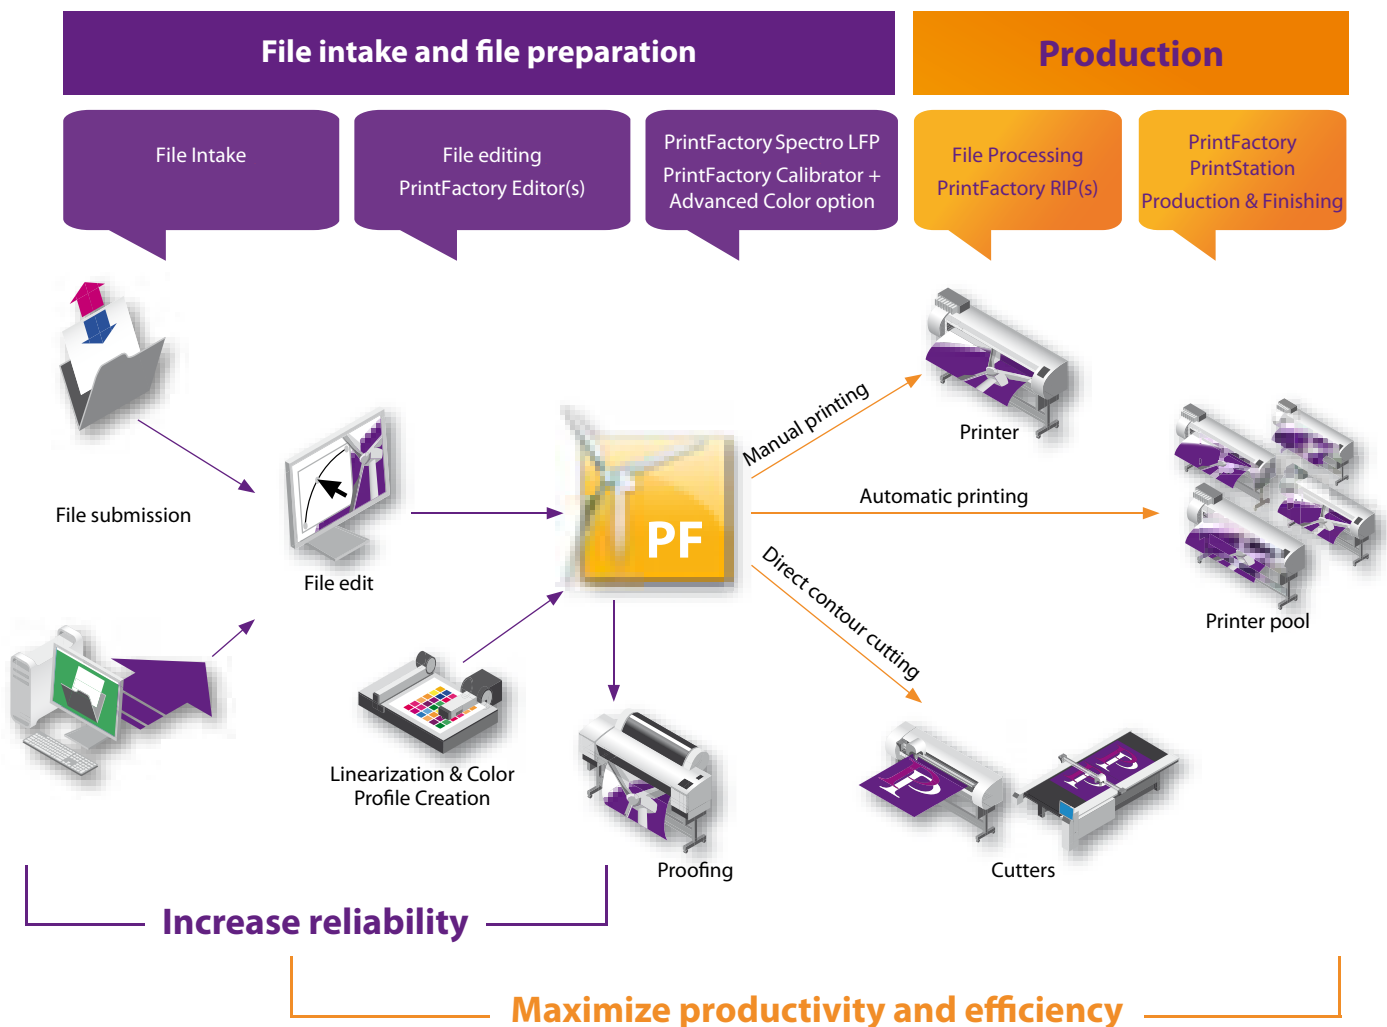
File intake and file preparation

Production

File Intake

File editing
PrintFactory Editor(s)

PrintFactory Spectro LFP
PrintFactory Calibrator + Advanced Color option

File Processing
PrintFactory RIP(s)

PrintFactory PrintStation
Production & Finishing

File submission

File edit

PF

Manual printing

Printer

Automatic printing

Printer pool

Direct contour cutting

Linearization & Color Profile Creation

Proofing

Cutters

Increase reliability

Maximize productivity and efficiency